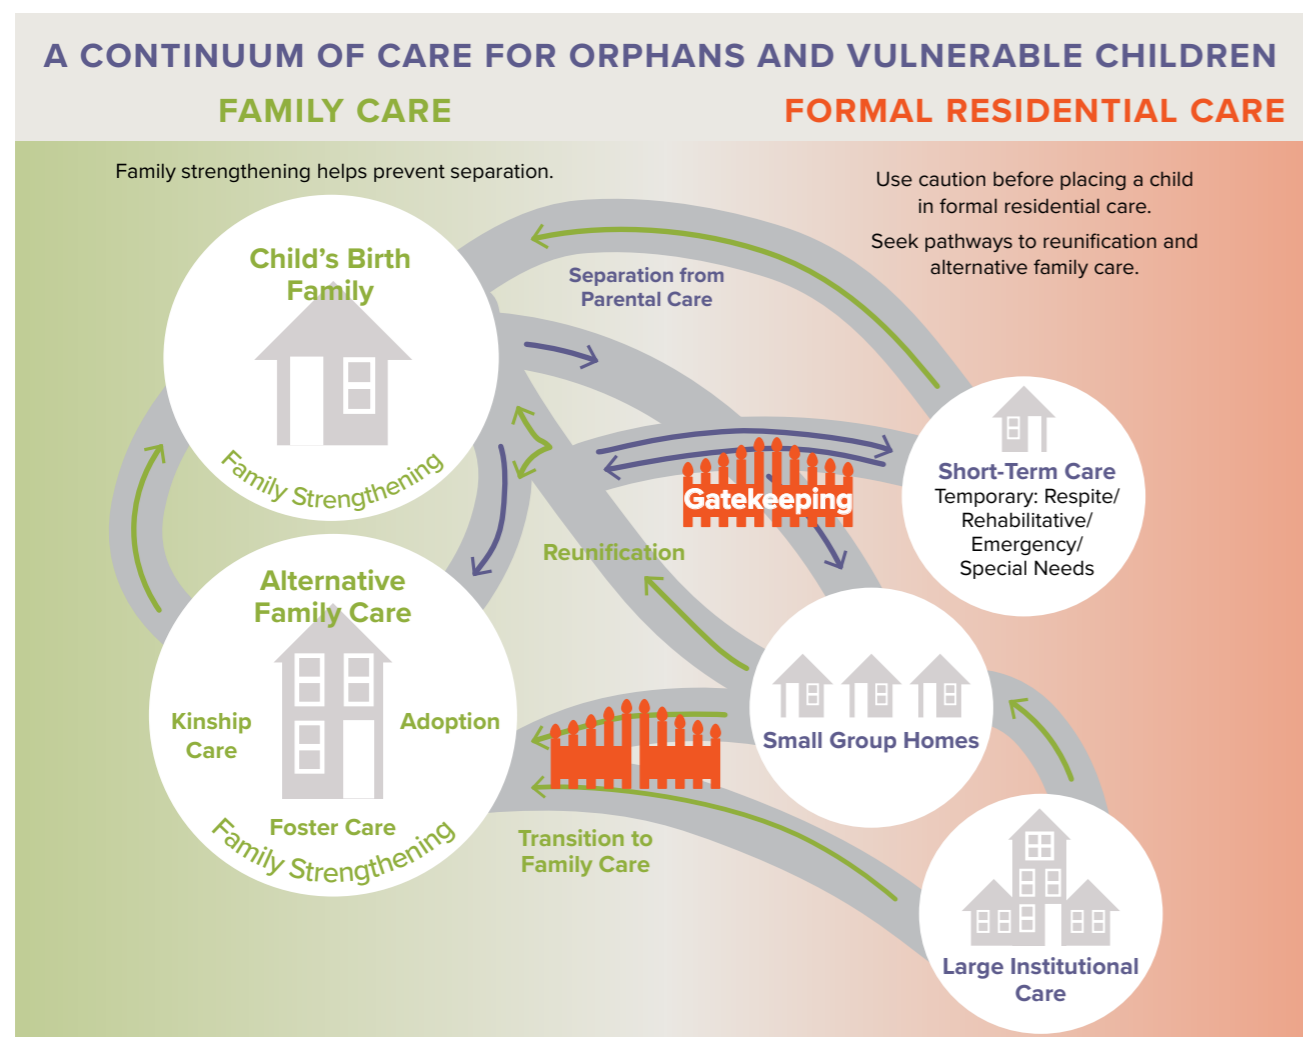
A CONTINUUM OF CARE FOR ORPHANS AND VULNERABLE CHILDREN

FAMILY CARE

FORMAL RESIDENTIAL CARE

Family strengthening helps prevent separation.

Use caution before placing a child in formal residential care.

Seek pathways to reunification and alternative family care.

Child's Birth Family

Family Strengthening

Separation from Parental Care

Gatekeeping

Short-Term Care
Temporary: Respite/ Rehabilitative/ Emergency/ Special Needs

Reunification

Alternative Family Care

Kinship Care

Adoption

Foster Care

Family Strengthening

Small Group Homes

Transition to Family Care

Large Institutional Care